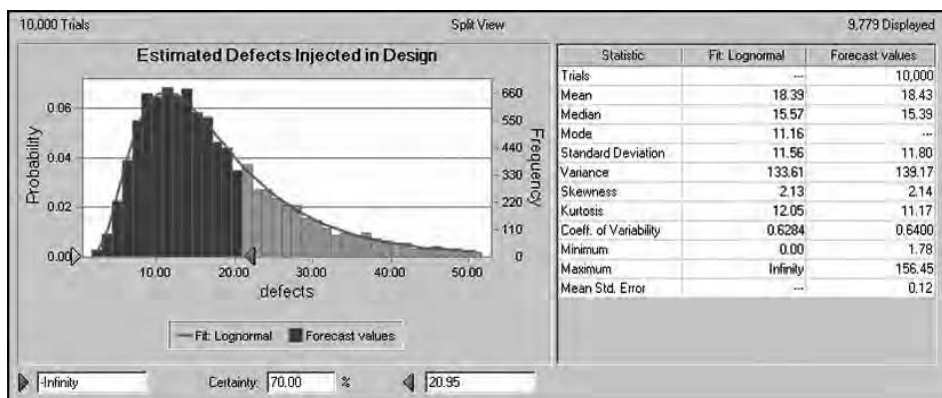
10,000 Trials Split View 9,779 Displayed

Estimated Defects Injected in Design

Probability

0.06
0.04
0.02
0.00

660
550
440
330
220
110
0

Frequency

10.00 20.00 30.00 40.00 50.00

defects

Fit: Lognormal Forecast values

| Statistic | Fit: Lognormal | Forecast values |
|---|---|---|
| Trials | --- | 10,000 |
| Mean | 18.39 | 18.43 |
| Median | 15.57 | 15.39 |
| Mode | 11.16 | --- |
| Standard Deviation | 11.56 | 11.80 |
| Variance | 133.61 | 139.17 |
| Skewness | 2.13 | 2.14 |
| Kurtosis | 12.05 | 11.17 |
| Coeff. of Variability | 0.6284 | 0.6400 |
| Minimum | 0.00 | 1.78 |
| Maximum | Infinity | 156.45 |
| Mean Std. Error | --- | 0.12 |

-Infinity Certainty: 70.00 % 20.95